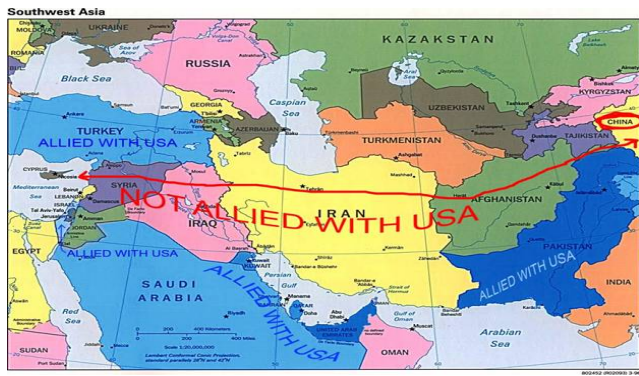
Southwest Asia

MOLDOVA
Sea of Azov
KAZAKSTAN
RUSSIA
Black Sea
GEORGIA
Caspian Sea
UZBEKISTAN
KYRGYZSTAN
ARMENIA
AZERBAIJAN
Tashkent
TURKEY
ALLIED WITH USA
TURKMENISTAN
Dushanbe
TAJIKISTAN
CHINA
Ashgabat
Tabriz
CYPRUS
Nicosia
Mediterranean Sea
SYRIA
Tehran
Mashhad
LEBANON
NOT ALLIED WITH USA
Tel Aviv-Yafo
IRAN
AFGHANISTAN
JORDAN
IRAQ
Kabul
ALLIED WITH USA
EGYPT
PAKISTAN
Shiraz
ALLIED WITH USA
KUWAIT
SAUDI ARABIA
Persian Gulf
ALLIED WITH USA
INDIA
Manama
QATAR
Riyadh
Red Sea
UNITED ARAB EMIRATES
Gulf of Oman
OMAN
Arabian Sea
SUDAN